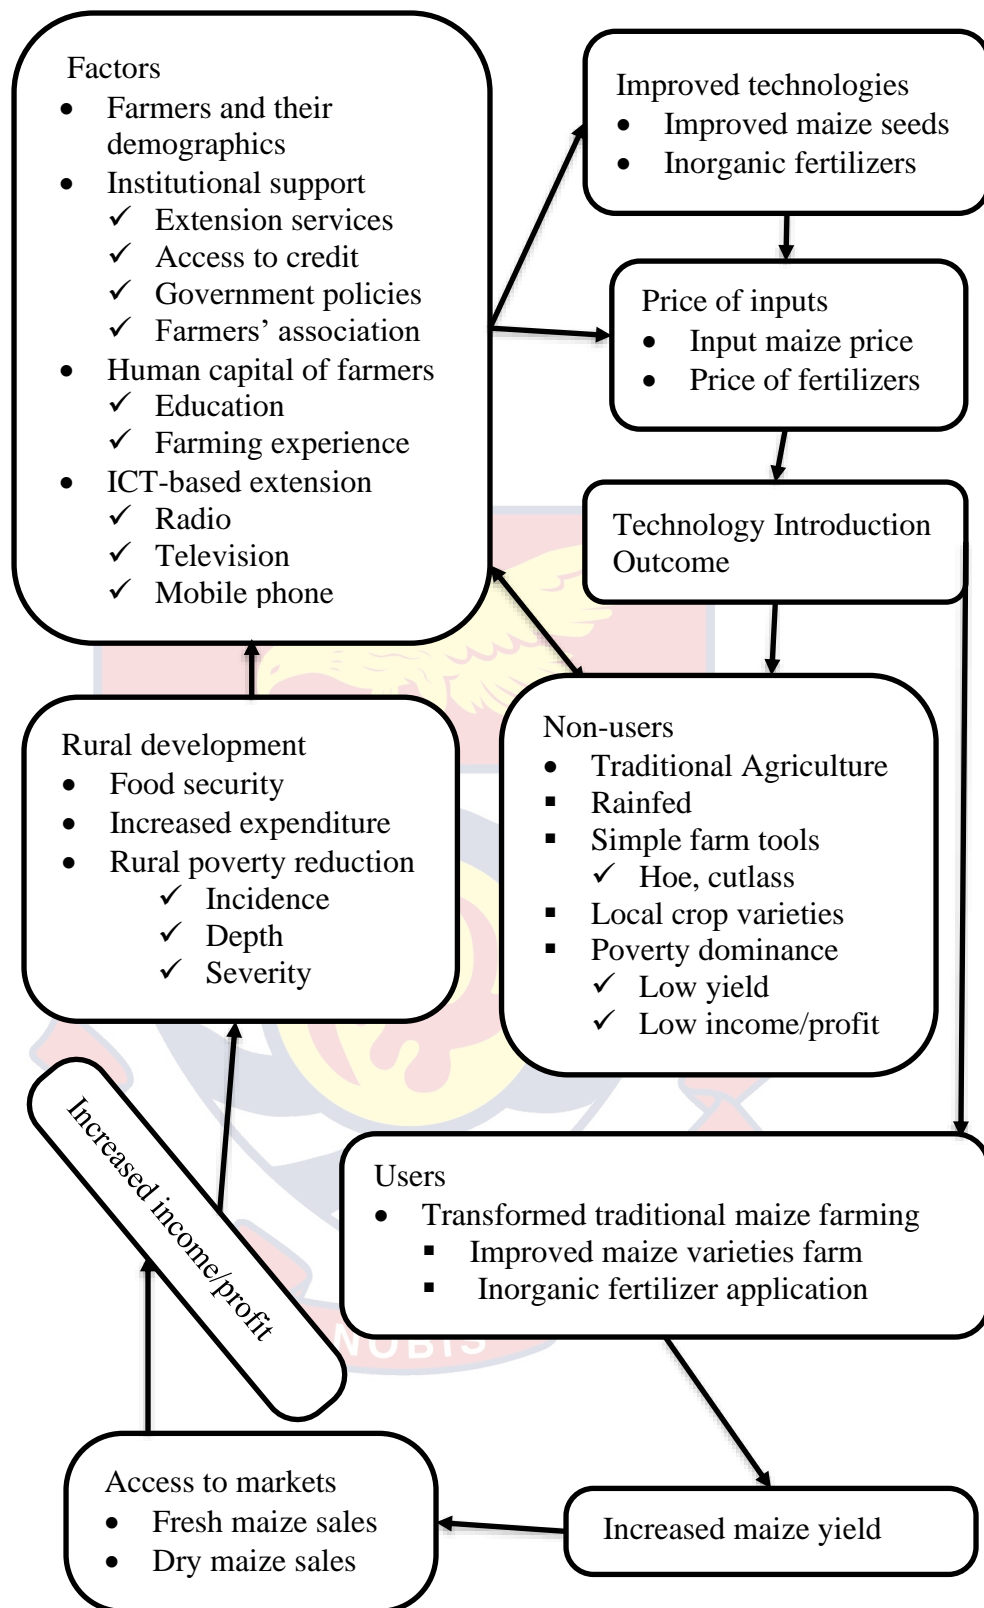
Factors
- Farmers and their demographics
- Institutional support
  ✓ Extension services
  ✓ Access to credit
  ✓ Government policies
  ✓ Farmers' association
- Human capital of farmers
  ✓ Education
  ✓ Farming experience
- ICT-based extension
  ✓ Radio
  ✓ Television
  ✓ Mobile phone

Improved technologies
- Improved maize seeds
- Inorganic fertilizers

Price of inputs
- Input maize price
- Price of fertilizers

Technology Introduction Outcome

Rural development
- Food security
- Increased expenditure
- Rural poverty reduction
  ✓ Incidence
  ✓ Depth
  ✓ Severity

Non-users
- Traditional Agriculture
▪ Rainfed
▪ Simple farm tools
  ✓ Hoe, cutlass
▪ Local crop varieties
▪ Poverty dominance
  ✓ Low yield
  ✓ Low income/profit

Increased income/profit

Users
- Transformed traditional maize farming
  ▪ Improved maize varieties farm
  ▪ Inorganic fertilizer application

Access to markets
- Fresh maize sales
- Dry maize sales

Increased maize yield

NOBIS